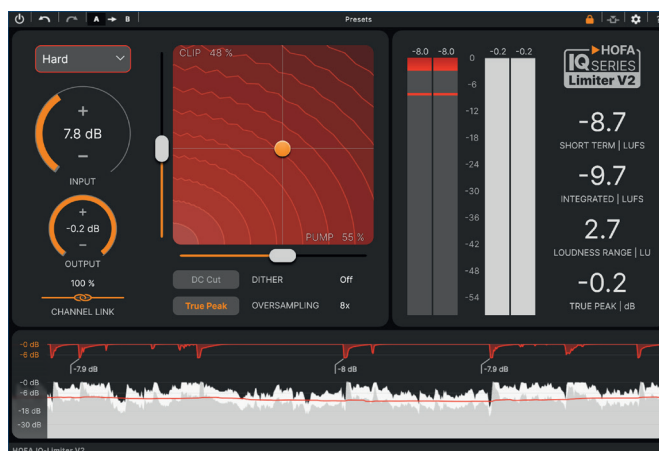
A → B

Presets

Hard

+
7.8 dB
−
INPUT

+
-0.2 dB
−
OUTPUT

100 %
CHANNEL LINK

CLIP 48 %

PUMP 55 %

DC Cut
DITHER Off

True Peak
OVERSAMPLING 8x

-8.0 -8.0
-0.2 -0.2

0
-6
-12
-18
-24
-30
-36
-42
-48
-54

HOFA IQ SERIES Limiter V2

-8.7
SHORT TERM | LUFS

-9.7
INTEGRATED | LUFS

2.7
LOUDNESS RANGE | LU

-0.2
TRUE PEAK | dB

-0 dB
-6 dB
-7.9 dB
-8 dB
-7.9 dB

-0 dB
-6 dB
-18 dB
-30 dB

HOFA IQ-Limiter V2